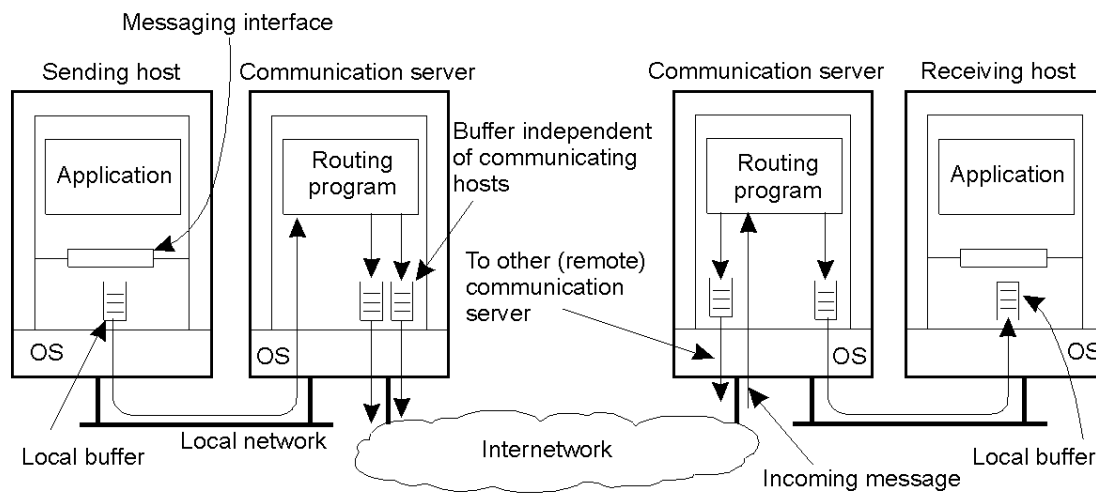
Messaging interface

Sending host

Communication server

Communication server

Receiving host

Application

Routing program

Buffer independent of communicating hosts

Routing program

Application

To other (remote) communication server

OS

OS

OS

OS

Local buffer

Local network

Internetwork

Incoming message

Local buffer